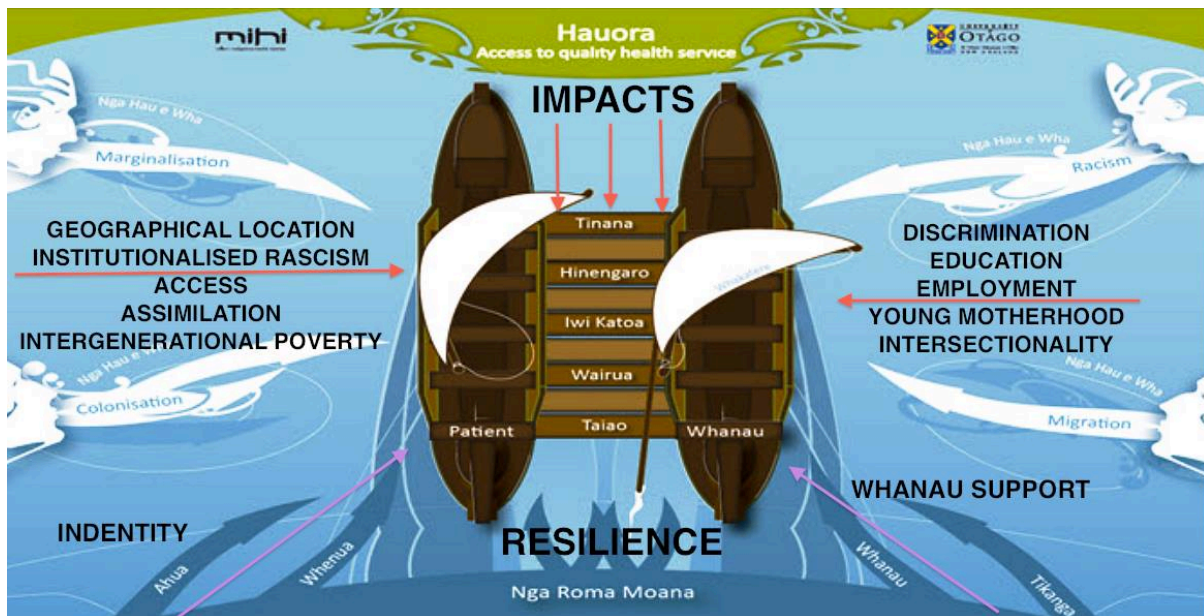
mihi

Hauora
Access to quality health service

UNIVERSITY OF OTAGO

IMPACTS

Nga Hau e Wha
Marginalisation

Nga Hau e Wha
Racism

GEOGRAPHICAL LOCATION
INSTITUTIONALISED RASCISM
ACCESS
ASSIMILATION
INTERGENERATIONAL POVERTY

Tinana
Hinengaro
Iwi Katoa
Wairua
Taiao

DISCRIMINATION
EDUCATION
EMPLOYMENT
YOUNG MOTHERHOOD
INTERSECTIONALITY

Nga Hau e Wha
Colonisation

Nga Hau e Wha
Migration

Patient

Whanau

WHANAU SUPPORT

INDENTITY

RESILIENCE

Ahua
Whenua
Whanau
Tikanga

Nga Roma Moana